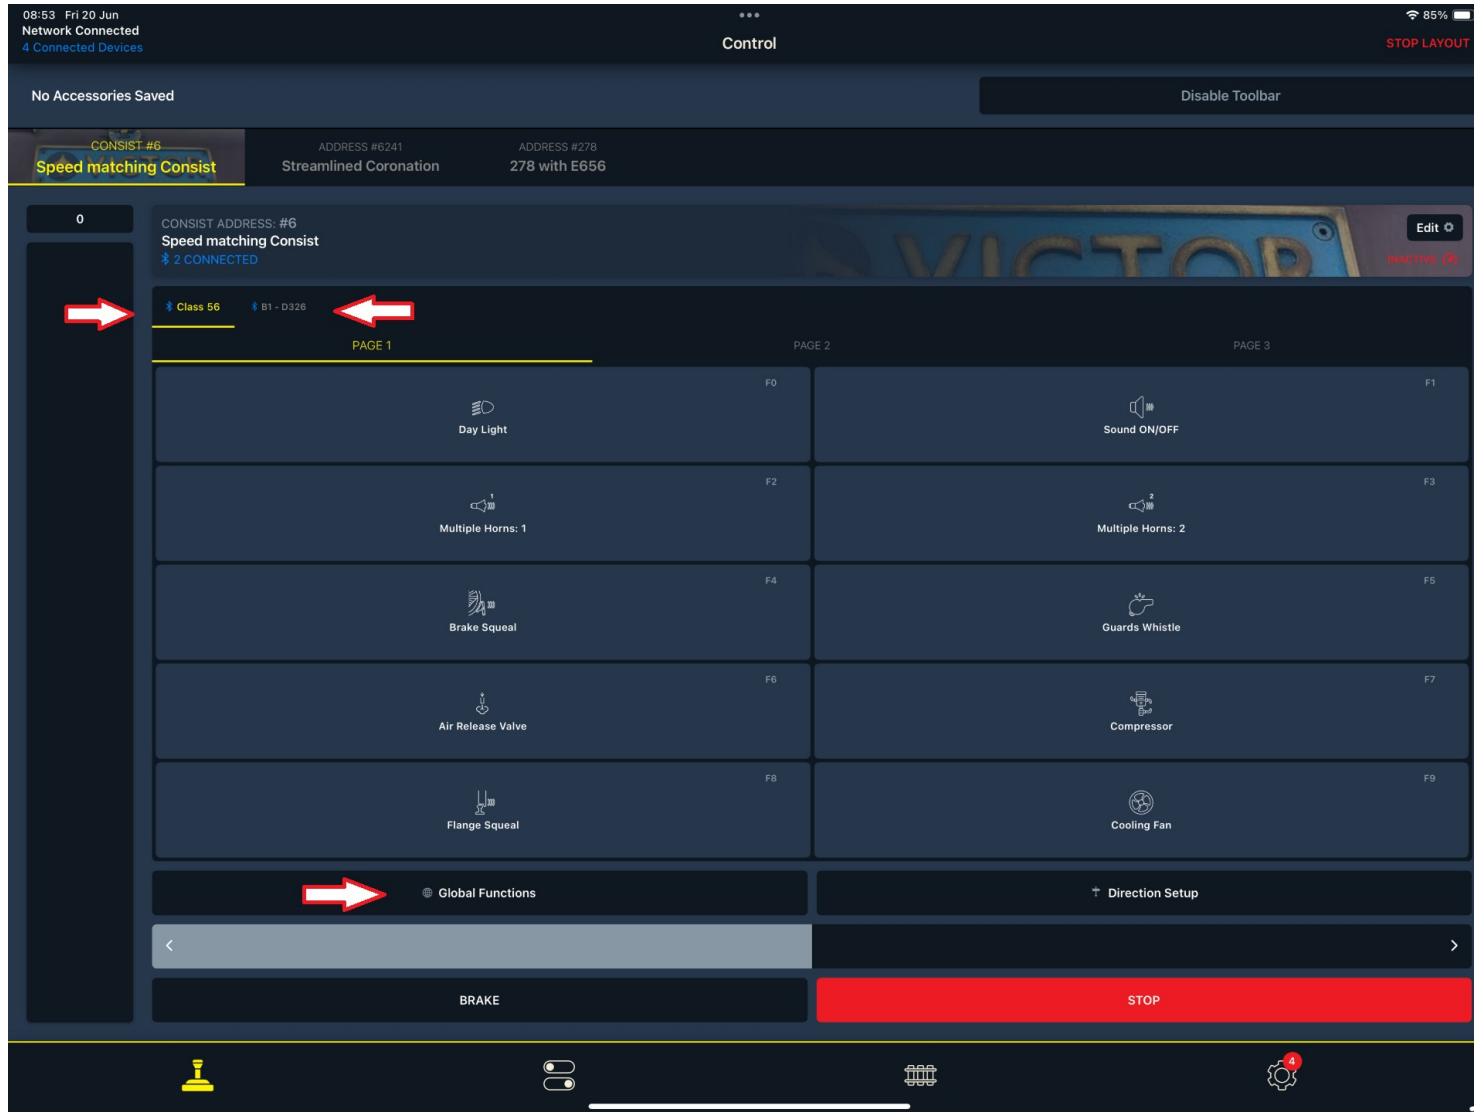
08:53 Fri 20 Jun
Network Connected
4 Connected Devices

Control

85%
STOP LAYOUT

No Accessories Saved

Disable Toolbar

CONSIST #6
Speed matching Consist

ADDRESS #6241
Streamlined Coronation

ADDRESS #278
278 with E656

0

CONSIST ADDRESS: #6
Speed matching Consist
2 CONNECTED

Edit

INACTIVE

Class 56
B1 - D326

PAGE 1
PAGE 2
PAGE 3

| F0 Day Light | F1 Sound ON/OFF |
|---|---|
| F2 Multiple Horns: 1 | F3 Multiple Horns: 2 |
| F4 Brake Squeal | F5 Guards Whistle |
| F6 Air Release Valve | F7 Compressor |
| F8 Flange Squeal | F9 Cooling Fan |

Global Functions
Direction Setup

BRAKE
STOP

4